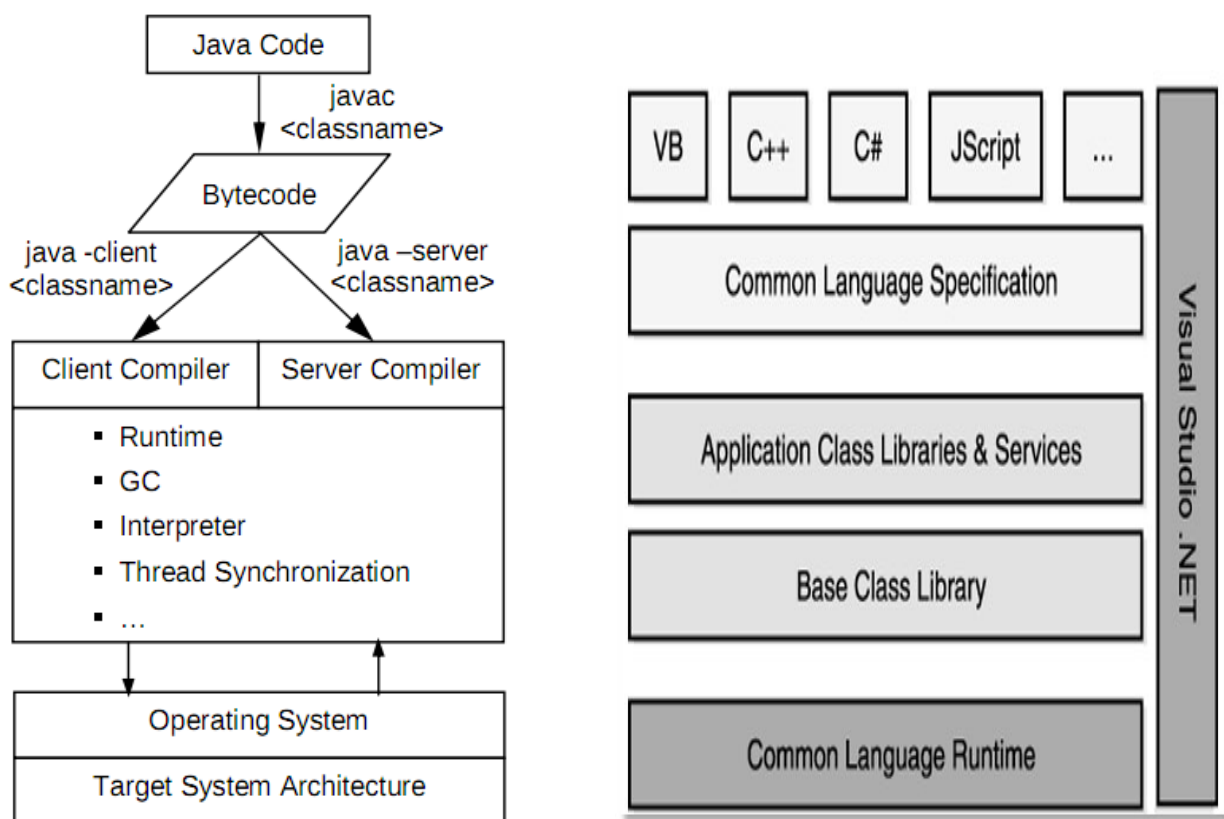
Java Code

javac <classname>

Bytecode

java -client <classname>

java –server <classname>

Client Compiler

Server Compiler

- Runtime
- GC
- Interpreter
- Thread Synchronization
- …

Operating System

Target System Architecture

VB

C++

C#

JScript

...

Common Language Specification

Application Class Libraries & Services

Base Class Library

Common Language Runtime

Visual Studio .NET